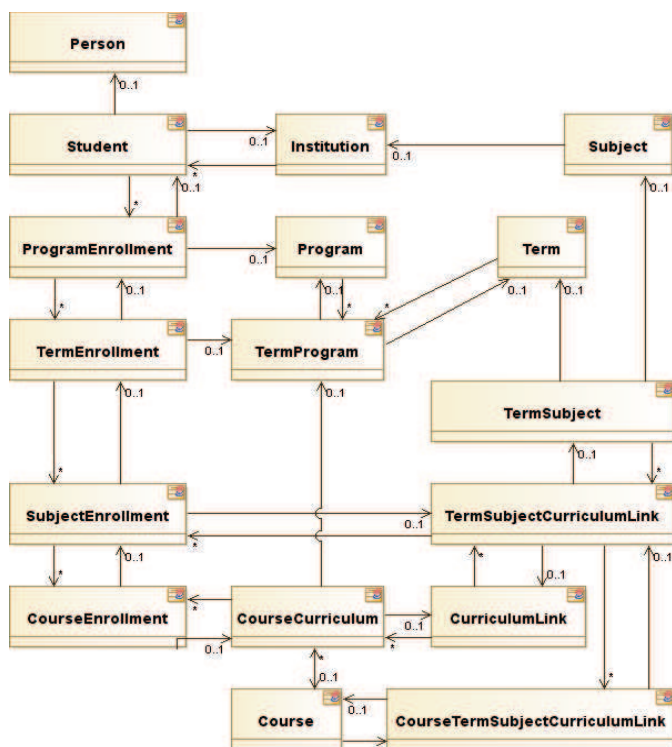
Person

0..1

Student

0..1

Institution

0..1

Subject

*

0..1

*

ProgramEnrollment

0..1

Program

Term

*

0..1

0..1

*

*

0..1

0..1

TermEnrollment

0..1

TermProgram

0..1

TermSubject

0..1

*

0..1

*

SubjectEnrollment

0..1

TermSubjectCurriculumLink

*

*

*

0..1

0..1

0..1

CourseEnrollment

*

CourseCurriculum

CurriculumLink

0..1

*

*

0..1

*

0..1

Course

CourseTermSubjectCurriculumLink